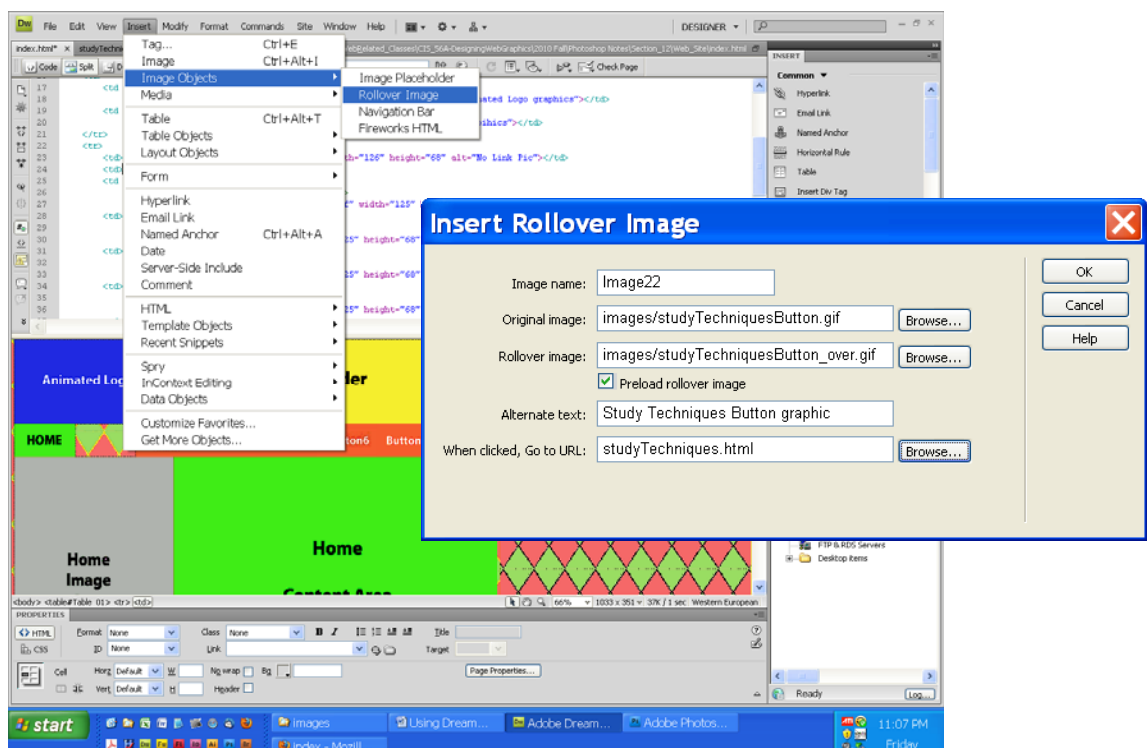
Dw File Edit View Insert Modify Format Commands Site Window Help DESIGNER

index.html* × studyTechni ebRelated_Classes\CS_56A-DesigningWebGraphics\2010 Fall\Photoshop Notes\Section_12\Web_Site\index.html

Code Split D Check Page

Tag... Ctrl+E
Image Ctrl+Alt+I
Image Objects
Media
Table Ctrl+Alt+T
Table Objects
Layout Objects
Form
Hyperlink
Email Link
Named Anchor Ctrl+Alt+A
Date
Server-Side Include
Comment
HTML
Template Objects
Recent Snippets
Spry
InContext Editing
Data Objects
Customize Favorites...
Get More Objects...

Image Placeholder
Rollover Image
Navigation Bar
Fireworks HTML

17 <td
18
19 <td ated Logo graphics"></td>
20 hics"></td>
21 </tr>
22 <tr>
23 <td> th="126" height="68" alt="No Link Pic"></td>
24 <td>
25 <td
26
27 " width="125"
28 <td>
29
30 25" height="68"
31 <td>
32
33 25" height="68"
34 <td>
35
36 25" height="68"

Animated Log der
HOME tton6 Button
Home Image
Home
Content Area

INSERT
Common
Hyperlink
Email Link
Named Anchor
Horizontal Rule
Table
Insert Div Tag

Insert Rollover Image
Image name: Image22
Original image: images/studyTechniquesButton.gif Browse...
Rollover image: images/studyTechniquesButton_over.gif Browse...
Preload rollover image
Alternate text: Study Techniques Button graphic
When clicked, Go to URL: studyTechniques.html Browse...
OK
Cancel
Help

FTP & RDS Servers
Desktop items

<body> <table#Table_01> <tr> <td> 66% 1033 x 351 37K / 1 sec Western European

PROPERTIES
HTML Format None Class None B I Title
CSS ID None Link Target
Cell Horz Default W No wrap Bg Page Properties...
Vert Default H Header

Ready Log...

start Images Using Dream... Adobe Dream... Adobe Photos... 11:07 PM Friday
Index - Mozill